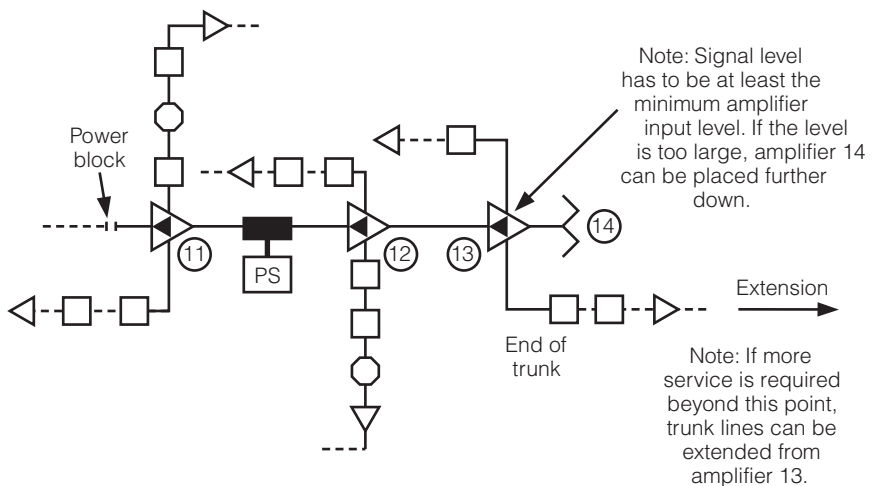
Note: Signal level has to be at least the minimum amplifier input level. If the level is too large, amplifier 14 can be placed further down.

Power block

11

PS

12

13

14

Extension

End of trunk

Note: If more service is required beyond this point, trunk lines can be extended from amplifier 13.